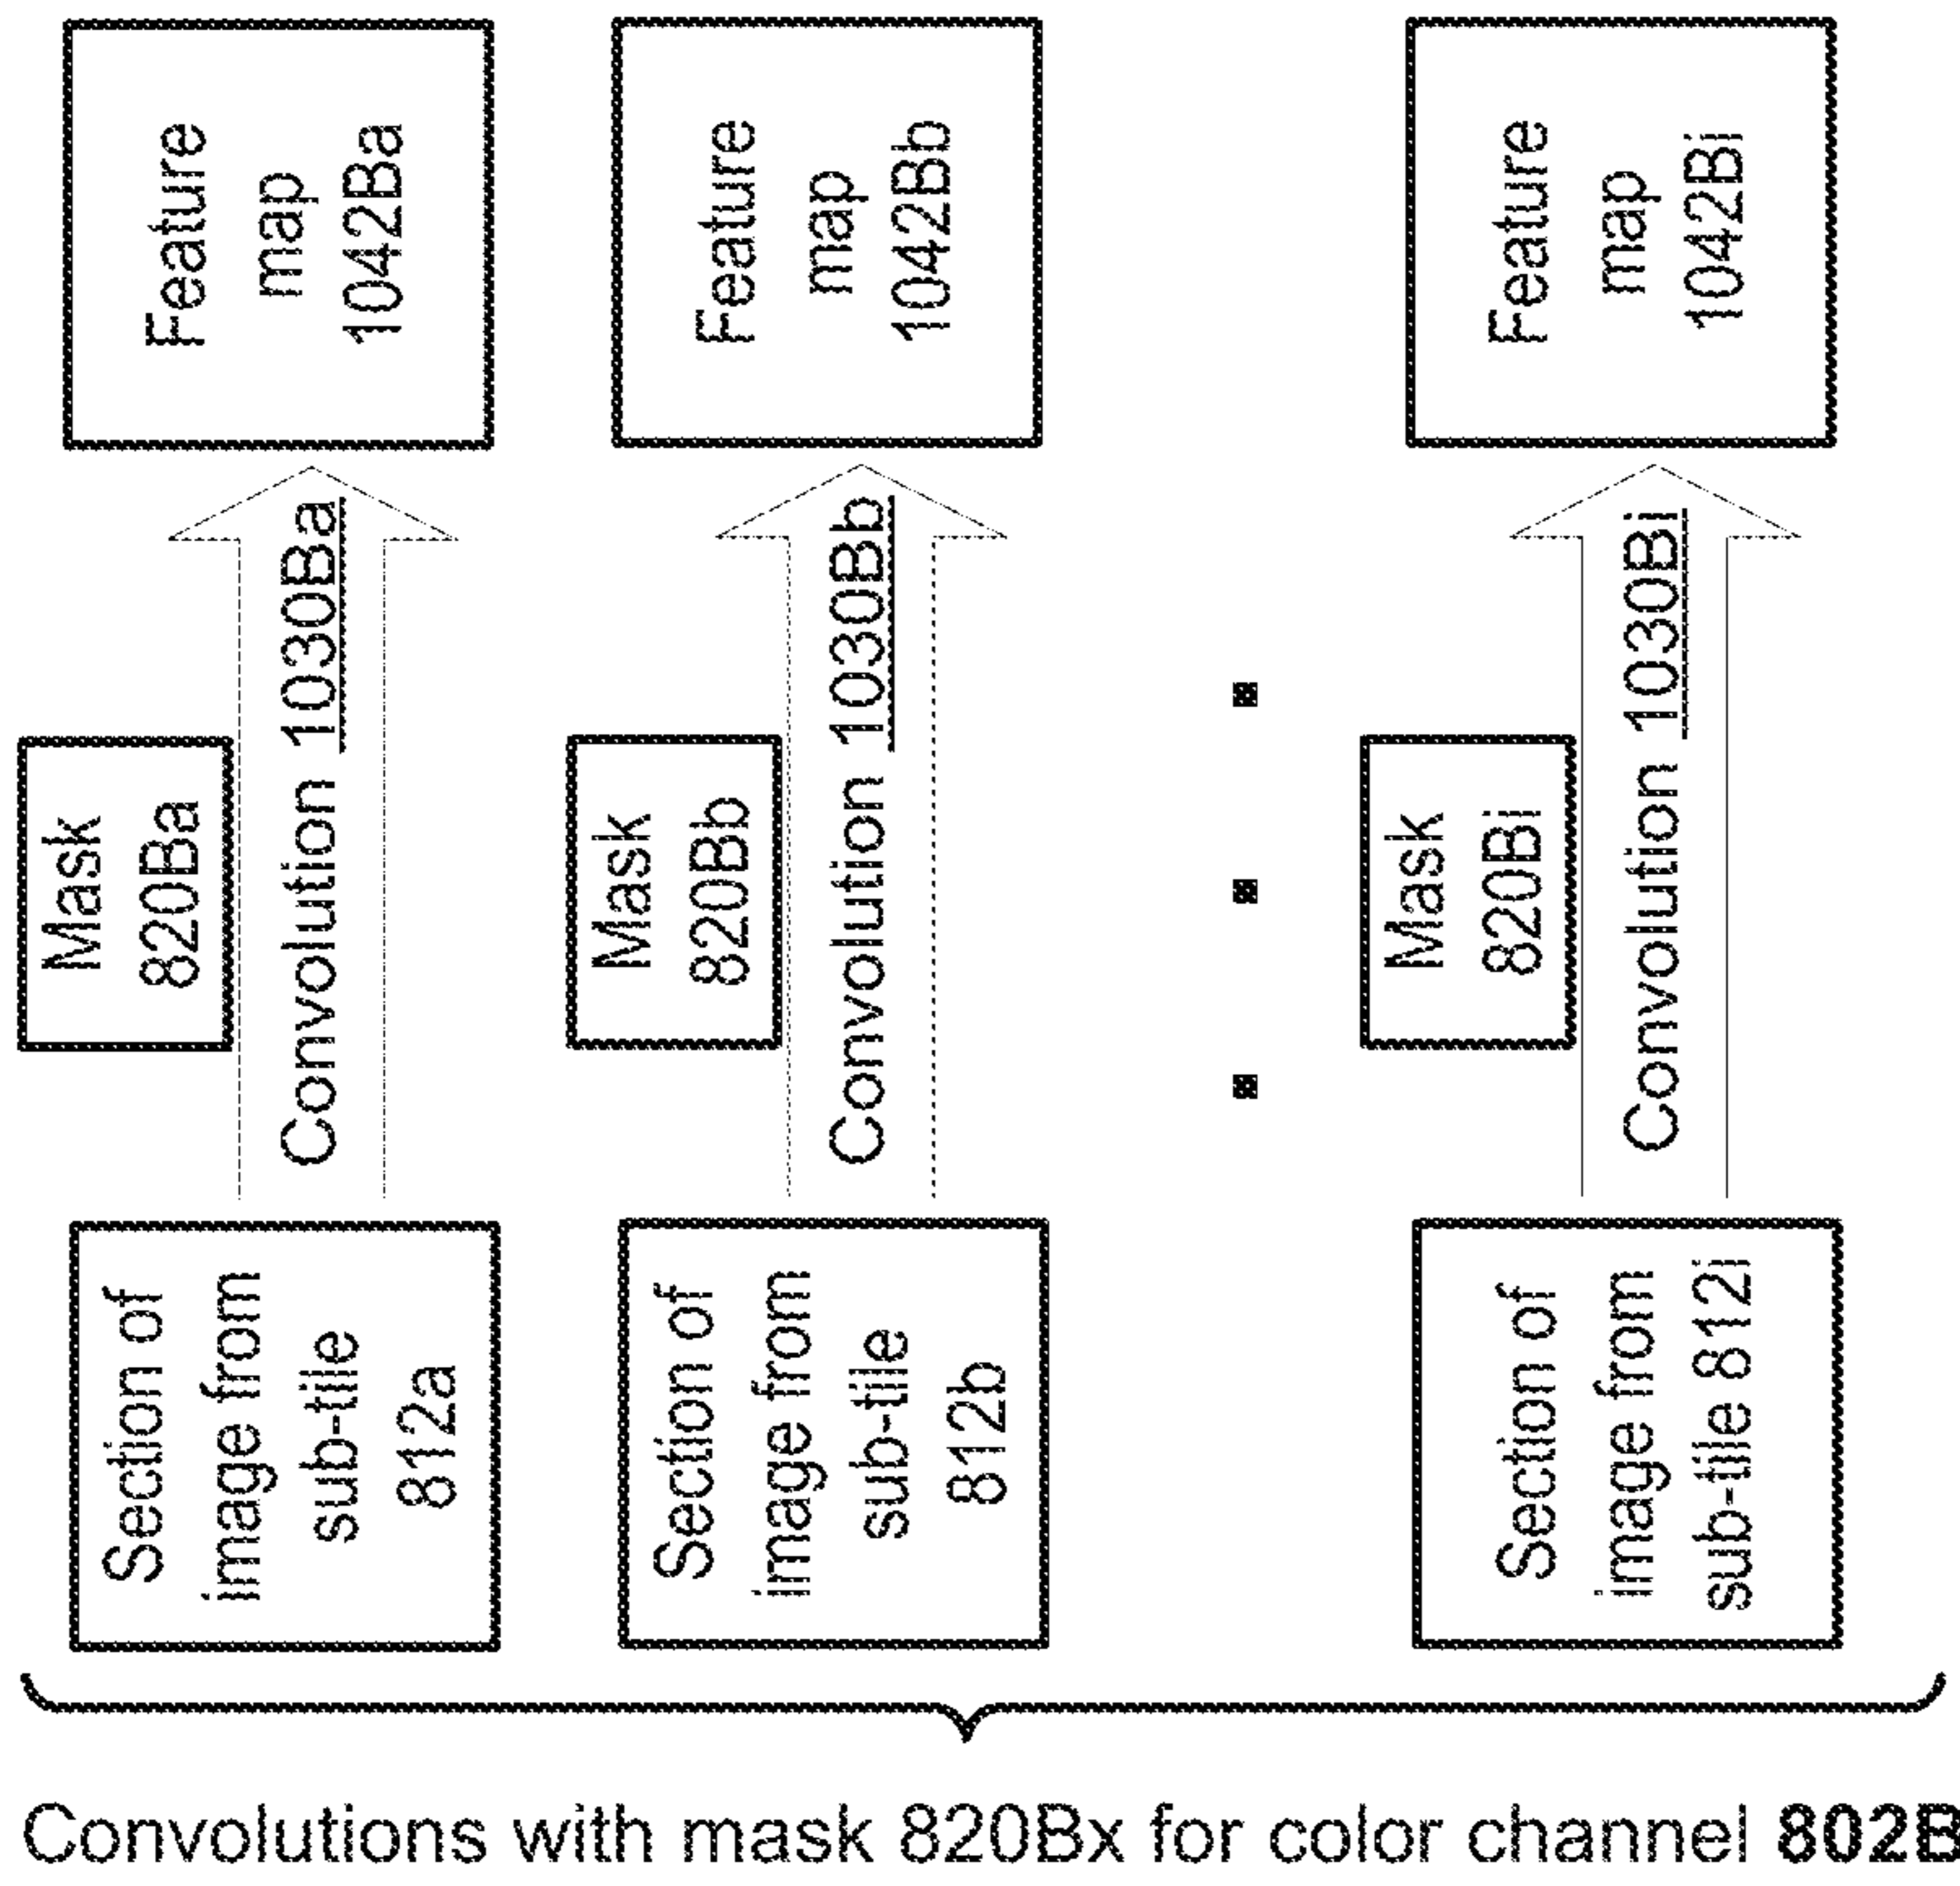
Section of image from sub-tile 812a

Mask 820Ba

Convolution 1030Ba

Feature map 1042Ba

Section of image from sub-tile 812b

Mask 820Bb

Convolution 1030Bb

Feature map 1042Bb

Section of image from sub-tile 812i

Mask 820Bi

Convolution 1030Bi

Feature map 1042Bi

Convolutions with mask 820Bx for color channel 802B